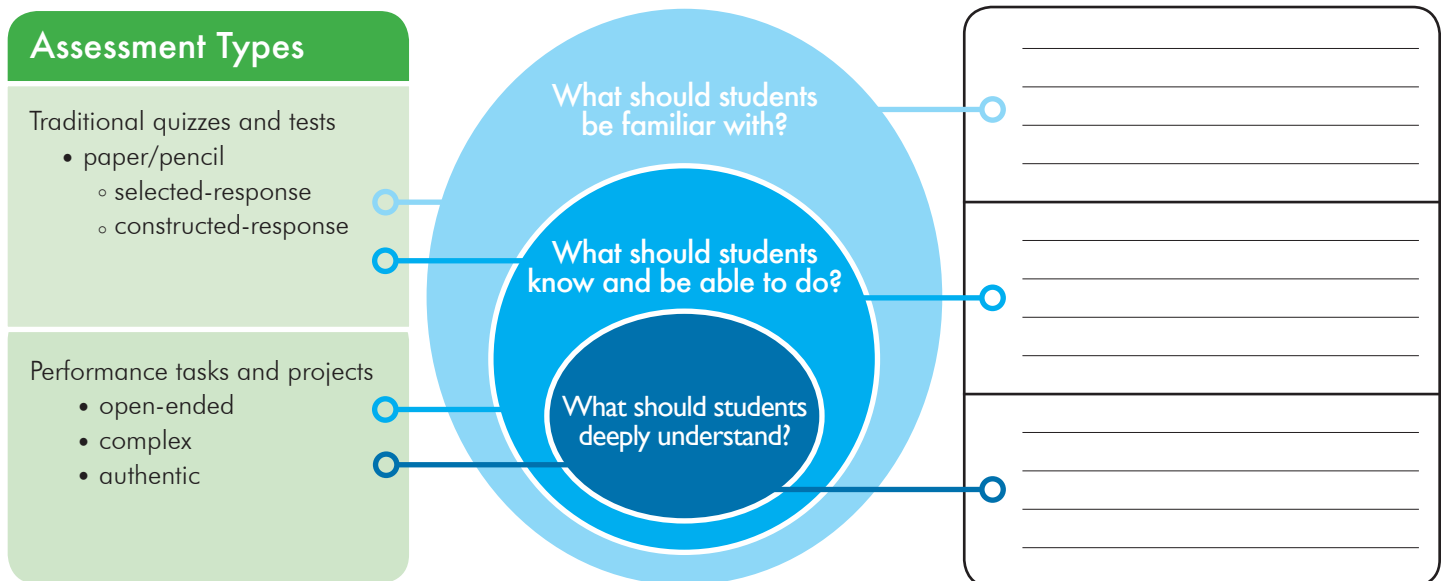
Assessment Types

Traditional quizzes and tests
• paper/pencil
◦ selected-response
◦ constructed-response

Performance tasks and projects
• open-ended
• complex
• authentic

What should students be familiar with?

What should students know and be able to do?

What should students deeply understand?